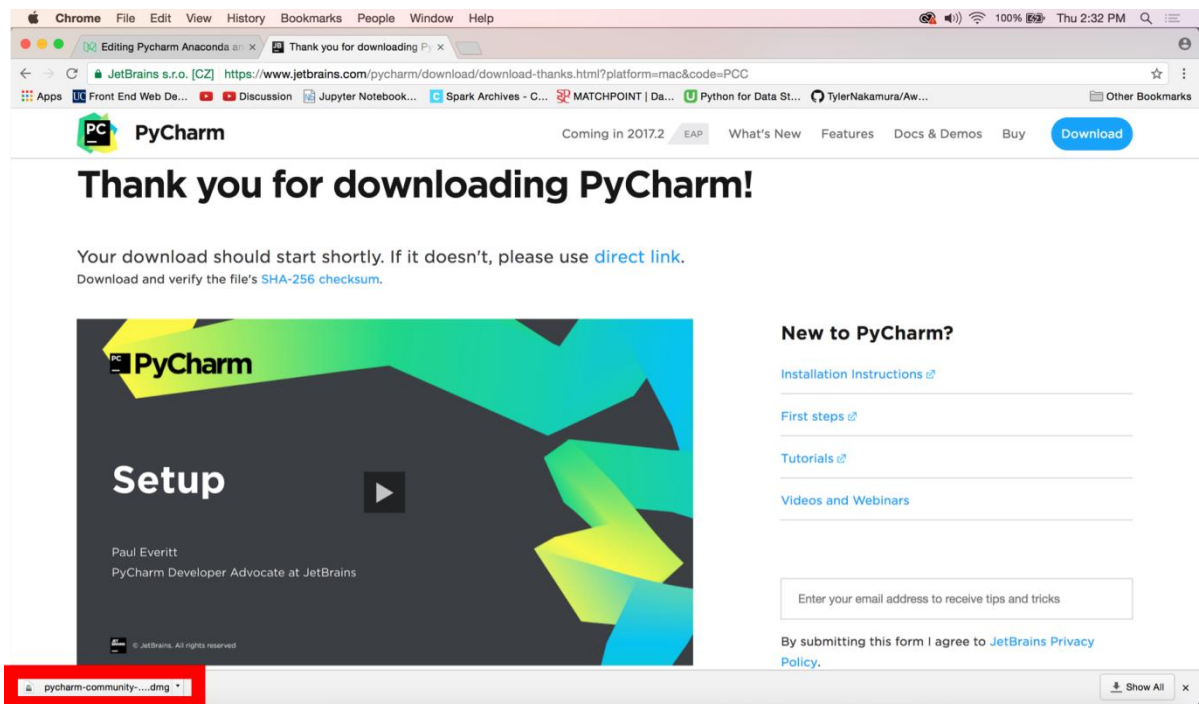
Chrome File Edit View History Bookmarks People Window Help

100% Thu 2:32 PM

Editing Pycharm Anaconda ar ×
Thank you for downloading Py ×

JetBrains s.r.o. [CZ] https://www.jetbrains.com/pycharm/download/download-thanks.html?platform=mac&code=PCC

Apps
Front End Web De...
Discussion
Jupyter Notebook...
Spark Archives - C...
MATCHPOINT | Da...
Python for Data St...
TylerNakamura/Aw...
Other Bookmarks

PC
PyCharm

Coming in 2017.2 EAP What's New Features Docs & Demos Buy Download

Thank you for downloading PyCharm!

Your download should start shortly. If it doesn't, please use direct link.
Download and verify the file's SHA-256 checksum.

PC
PyCharm

Setup

Paul Everitt
PyCharm Developer Advocate at JetBrains

© JetBrains. All rights reserved

New to PyCharm?

Installation Instructions

First steps

Tutorials

Videos and Webinars

Enter your email address to receive tips and tricks

By submitting this form I agree to JetBrains Privacy Policy.

pycharm-community-....dmg

Show All ×